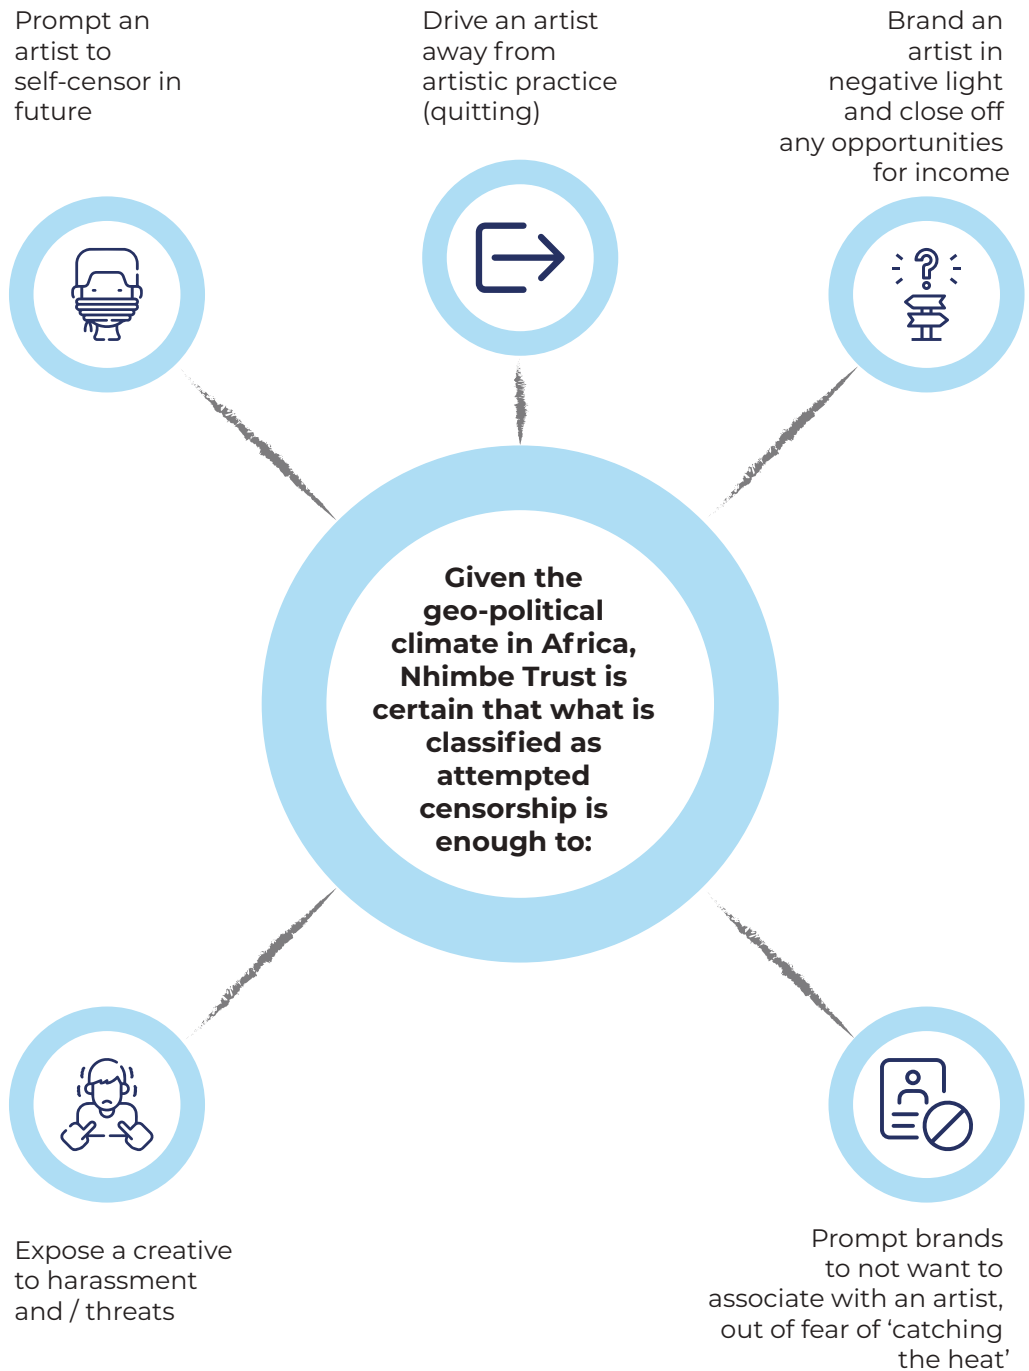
Prompt an artist to self-censor in future

Drive an artist away from artistic practice (quitting)

Brand an artist in negative light and close off any opportunities for income

Given the geo-political climate in Africa, Nhimbe Trust is certain that what is classified as attempted censorship is enough to:

Expose a creative to harassment and / threats

Prompt brands to not want to associate with an artist, out of fear of 'catching the heat'